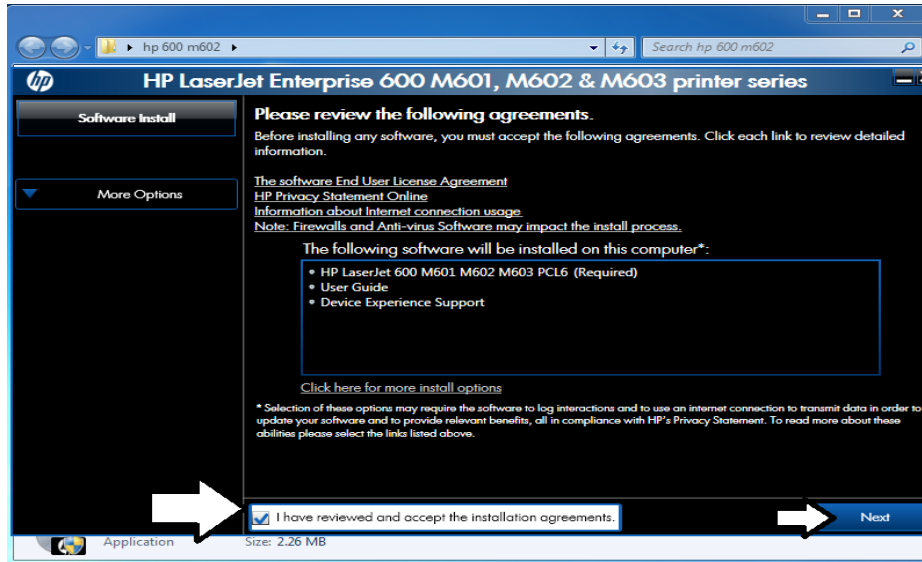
hp 600 m602

Search hp 600 m602

HP LaserJet Enterprise 600 M601, M602 & M603 printer series

Software Install

More Options

Please review the following agreements.

Before installing any software, you must accept the following agreements. Click each link to review detailed information.

The software End User License Agreement
HP Privacy Statement Online
Information about Internet connection usage
Note: Firewalls and Anti-virus Software may impact the install process.

The following software will be installed on this computer*:

• HP LaserJet 600 M601 M602 M603 PCL6 (Required)
• User Guide
• Device Experience Support

Click here for more install options

* Selection of these options may require the software to log interactions and to use an internet connection to transmit data in order to update your software and to provide relevant benefits, all in compliance with HP's Privacy Statement. To read more about these abilities please select the links listed above.

I have reviewed and accept the installation agreements.

Next

Application

Size: 2.26 MB